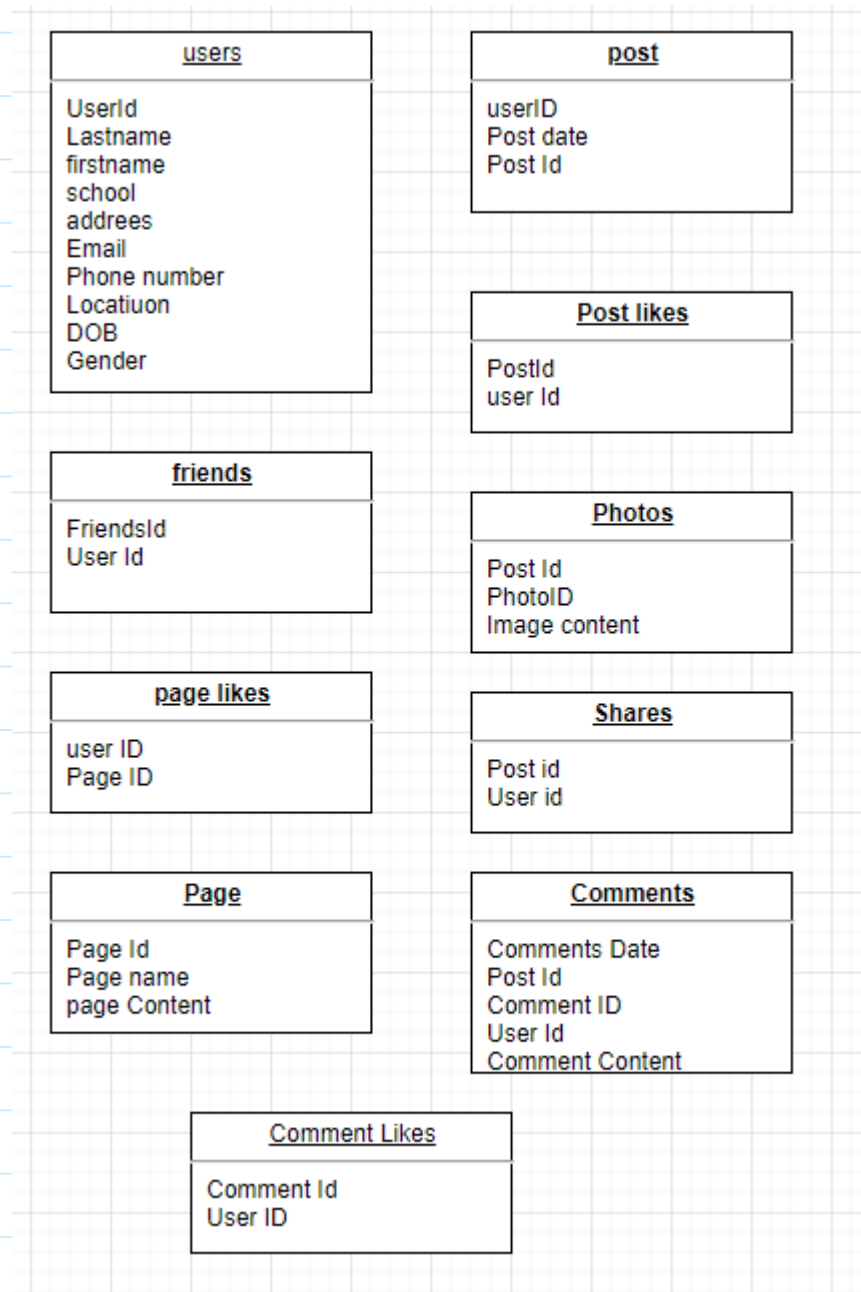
users

UserId
Lastname
firstname
school
addrees
Email
Phone number
Locatiuon
DOB
Gender

post

userID
Post date
Post Id

Post likes

PostId
user Id

friends

FriendsId
User Id

Photos

Post Id
PhotoID
Image content

page likes

user ID
Page ID

Shares

Post id
User id

Page

Page Id
Page name
page Content

Comments

Comments Date
Post Id
Comment ID
User Id
Comment Content

Comment Likes

Comment Id
User ID